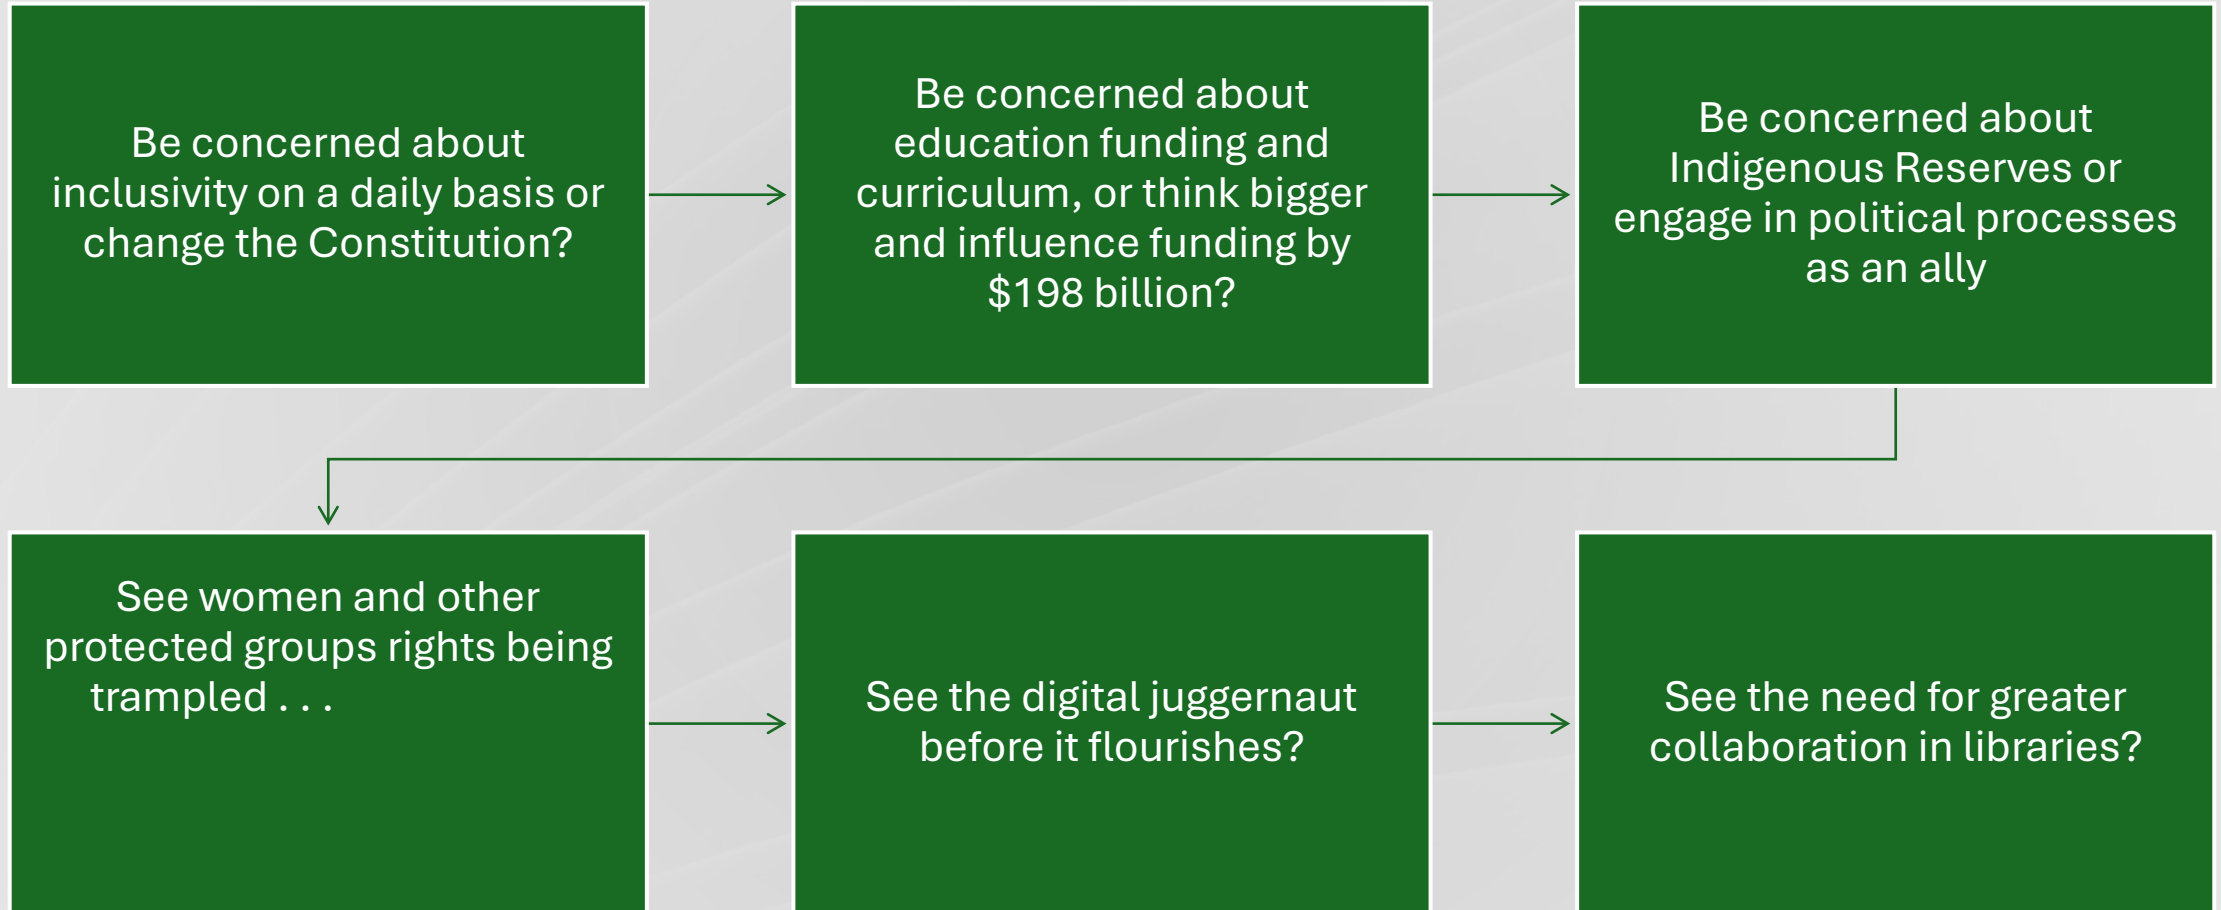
Be concerned about inclusivity on a daily basis or change the Constitution?

Be concerned about education funding and curriculum, or think bigger and influence funding by \$198 billion?

Be concerned about Indigenous Reserves or engage in political processes as an ally

See women and other protected groups rights being trampled . . .

See the digital juggernaut before it flourishes?

See the need for greater collaboration in libraries?